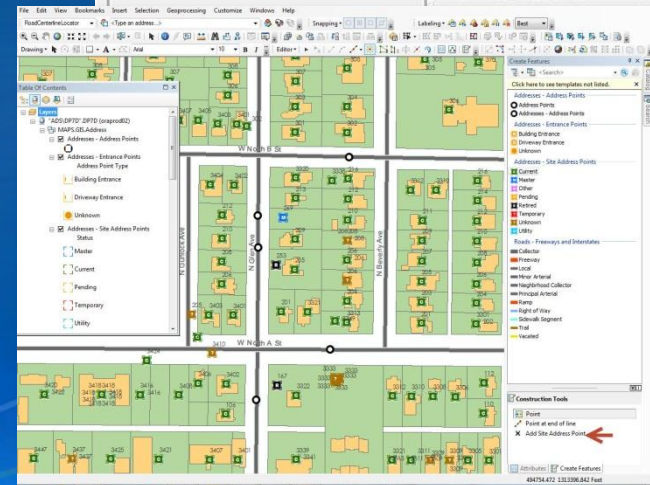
File Edit View Bookmarks Insert Selection Geoprocessing Customize Windows Help

RoadCenterlineLocator <Type an address...>

Snapping▾ Labeling▾ Best

Drawing▾ Arial 10 B I Editor▾

Table Of Contents

Layers

ADS\DP7D\.DP7D (oraprod02)

MAPS.GIS.Address

Addresses - Address Points

Addresses - Entrance Points

Address Point Type

Building Entrance

Driveway Entrance

Unknown

Addresses - Site Address Points

Status

Master

Current

Pending

Temporary

Utility

Create Features

<Search>

Click here to see templates not listed.

Addresses - Address Points

Address Points

Addresses - Address Points

Addresses - Entrance Points

Building Entrance

Driveway Entrance

Unknown

Addresses - Site Address Points

Current

Master

Other

Pending

Retired

Temporary

Unknown

Utility

Roads - Freeways and Interstates

Collector

Freeway

Local

Minor Arterial

Neighborhood Collector

Principal Arterial

Ramp

Right of Way

Sidewalk Segment

Trail

Vacated

Construction Tools

Point

Point at end of line

Add Site Address Point

Attributes Create Features

W North B St

W North A St

N Olive Ave

N Beverly Ave

N Oracle Ave

494754.472 1313396.842 Feet